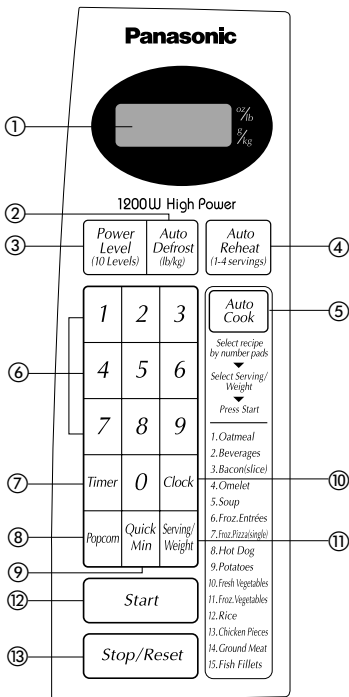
Panasonic

①

oz/lb
g/kg

1200W High Power

②

③ Power Level (10 Levels)

Auto Defrost (lb/kg)

Auto Reheat (1-4 servings) ④

Auto Cook ⑤

Select recipe by number pads
Select Serving/ Weight
Press Start

⑥

1 2 3
4 5 6
7 8 9

1. Oatmeal
2. Beverages
3. Bacon(slice)
4. Omelet
5. Soup
6. Froz. Entrées
7. Froz. Pizza(single)
8. Hot Dog
9. Potatoes
10. Fresh Vegetables
11. Froz. Vegetables
12. Rice
13. Chicken Pieces
14. Ground Meat
15. Fish Fillets

⑦ Timer 0 Clock ⑩

⑧ Popcorn Quick Min Serving/ Weight ⑪

⑨

⑫ Start

⑬ Stop/Reset